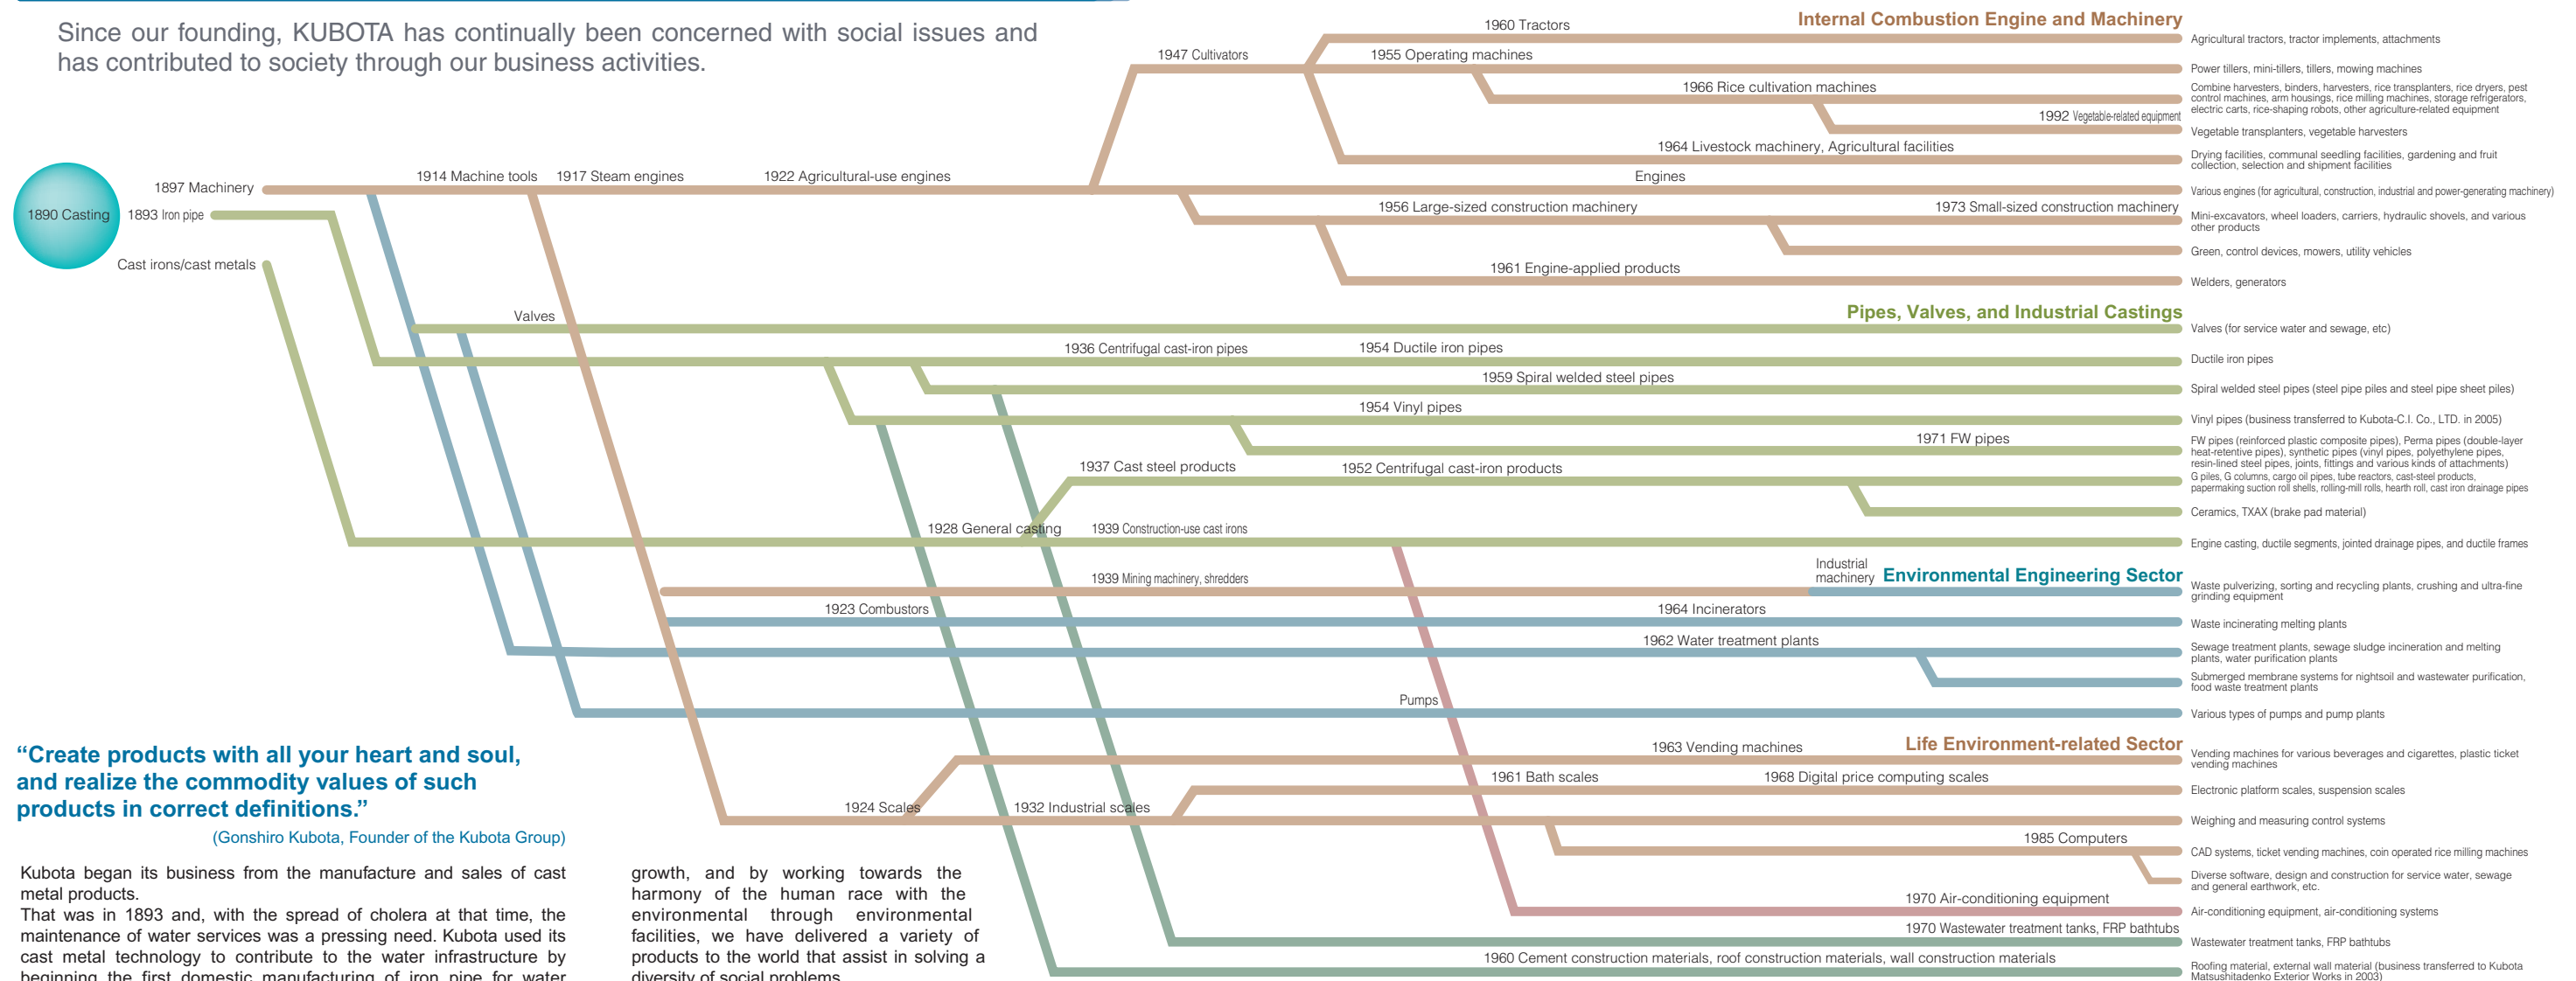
Since our founding, KUBOTA has continually been concerned with social issues and has contributed to society through our business activities.

1890 Casting
1897 Machinery
1893 Iron pipe
Cast irons/cast metals
1914 Machine tools
1917 Steam engines
1922 Agricultural-use engines
1947 Cultivators
1960 Tractors
1955 Operating machines
1966 Rice cultivation machines
1992 Vegetable-related equipment
1964 Livestock machinery, Agricultural facilities
Engines
1956 Large-sized construction machinery
1973 Small-sized construction machinery
1961 Engine-applied products

Internal Combustion Engine and Machinery
Agricultural tractors, tractor implements, attachments
Power tillers, mini-tillers, tillers, mowing machines
Combine harvesters, binders, harvesters, rice transplanters, rice dryers, pest control machines, arm housings, rice milling machines, storage refrigerators, electric carts, rice-shaping robots, other agriculture-related equipment
Vegetable transplanters, vegetable harvesters
Drying facilities, communal seedling facilities, gardening and fruit collection, selection and shipment facilities
Various engines (for agricultural, construction, industrial and power-generating machinery)
Mini-excavators, wheel loaders, carriers, hydraulic shovels, and various other products
Green, control devices, mowers, utility vehicles
Welders, generators

Valves
Pipes, Valves, and Industrial Castings
1936 Centrifugal cast-iron pipes
1954 Ductile iron pipes
1959 Spiral welded steel pipes
1954 Vinyl pipes
1971 FW pipes
1937 Cast steel products
1952 Centrifugal cast-iron products
1928 General casting
1939 Construction-use cast irons
Valves (for service water and sewage, etc)
Ductile iron pipes
Spiral welded steel pipes (steel pipe piles and steel pipe sheet piles)
Vinyl pipes (business transferred to Kubota-C.I. Co., LTD. in 2005)
FW pipes (reinforced plastic composite pipes), Perma pipes (double-layer heat-retentive pipes), synthetic pipes (vinyl pipes, polyethylene pipes, resin-lined steel pipes, joints, fittings and various kinds of attachments)
G piles, G columns, cargo oil pipes, tube reactors, cast-steel products, papermaking suction roll shells, rolling-mill rolls, hearth roll, cast iron drainage pipes
Ceramics, TXAX (brake pad material)
Engine casting, ductile segments, jointed drainage pipes, and ductile frames

1939 Mining machinery, shredders
Industrial machinery
Environmental Engineering Sector
1923 Combustors
1964 Incinerators
1962 Water treatment plants
Pumps
Waste pulverizing, sorting and recycling plants, crushing and ultra-fine grinding equipment
Waste incinerating melting plants
Sewage treatment plants, sewage sludge incineration and melting plants, water purification plants
Submerged membrane systems for nightsoil and wastewater purification, food waste treatment plants
Various types of pumps and pump plants

“Create products with all your heart and soul, and realize the commodity values of such products in correct definitions.”
(Gonshiro Kubota, Founder of the Kubota Group)

1963 Vending machines
Life Environment-related Sector
1961 Bath scales
1968 Digital price computing scales
1924 Scales
1932 Industrial scales
1985 Computers
1970 Air-conditioning equipment
1970 Wastewater treatment tanks, FRP bathtubs
1960 Cement construction materials, roof construction materials, wall construction materials
Vending machines for various beverages and cigarettes, plastic ticket vending machines
Electronic platform scales, suspension scales
Weighing and measuring control systems
CAD systems, ticket vending machines, coin operated rice milling machines
Diverse software, design and construction for service water, sewage and general earthwork, etc.
Air-conditioning equipment, air-conditioning systems
Wastewater treatment tanks, FRP bathtubs
Roofing material, external wall material (business transferred to Kubota Matsushitadenko Exterior Works in 2003)

Kubota began its business from the manufacture and sales of cast metal products.
That was in 1893 and, with the spread of cholera at that time, the maintenance of water services was a pressing need. Kubota used its cast metal technology to contribute to the water infrastructure by beginning the first domestic manufacturing of iron pipe for water

growth, and by working towards the harmony of the human race with the environmental through environmental facilities, we have delivered a variety of products to the world that assist in solving a diversity of social problems.